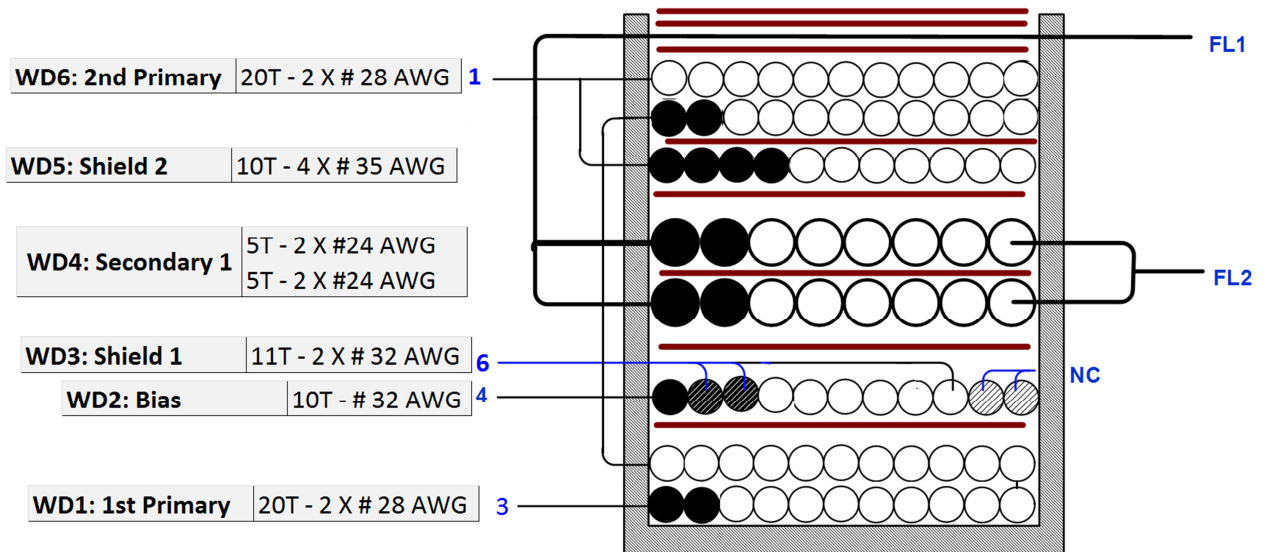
| WD6: 2nd Primary | 20T - 2 X # 28 AWG |
|---|---|

1

FL1

| WD5: Shield 2 | 10T - 4 X # 35 AWG |
|---|---|

| WD4: Secondary 1 | 5T - 2 X #24 AWG<br>5T - 2 X #24 AWG |
|---|---|

FL2

| WD3: Shield 1 | 11T - 2 X # 32 AWG |
|---|---|

6

NC

| WD2: Bias | 10T - # 32 AWG |
|---|---|

4

| WD1: 1st Primary | 20T - 2 X # 28 AWG |
|---|---|

3